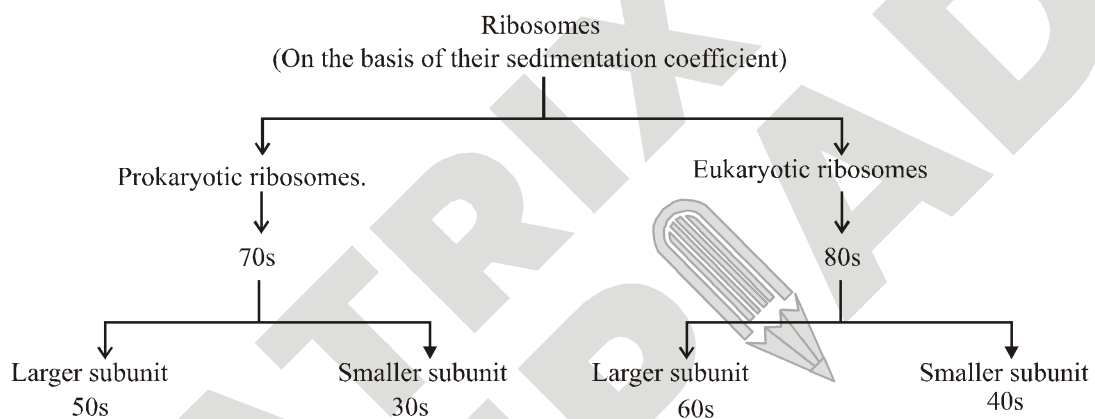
Ribosomes
(On the basis of their sedimentation coefficient)

Prokaryotic ribosomes.

70s

Larger subunit
50s

Smaller subunit
30s

Eukaryotic ribosomes

80s

Larger subunit
60s

Smaller subunit
40s

TRIX
AD